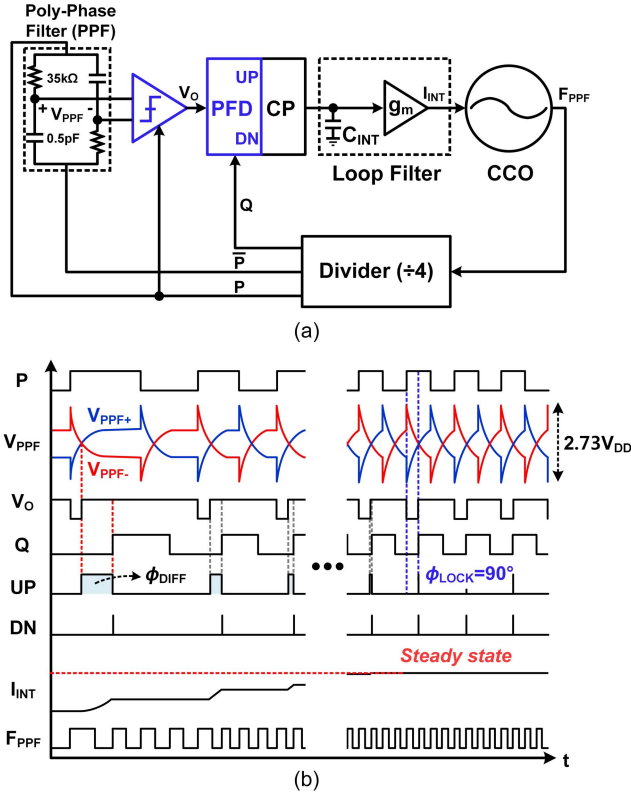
Poly-Phase Filter (PPF)

35kΩ

+ $V_{PPF}$ -

0.5pF

$V_O$

UP

PFD

DN

CP

$C_{INT}$

$g_m$

$I_{INT}$

Loop Filter

CCO

$F_{PPF}$

Q

$\overline{P}$

P

Divider (÷4)

(a)

P

$V_{PPF+}$

$V_{PPF}$

$V_{PPF-}$

2.73$V_{DD}$

$V_O$

Q

UP

$\phi_{DIFF}$

$\phi_{LOCK}$=90°

DN

Steady state

$I_{INT}$

$F_{PPF}$

t

(b)